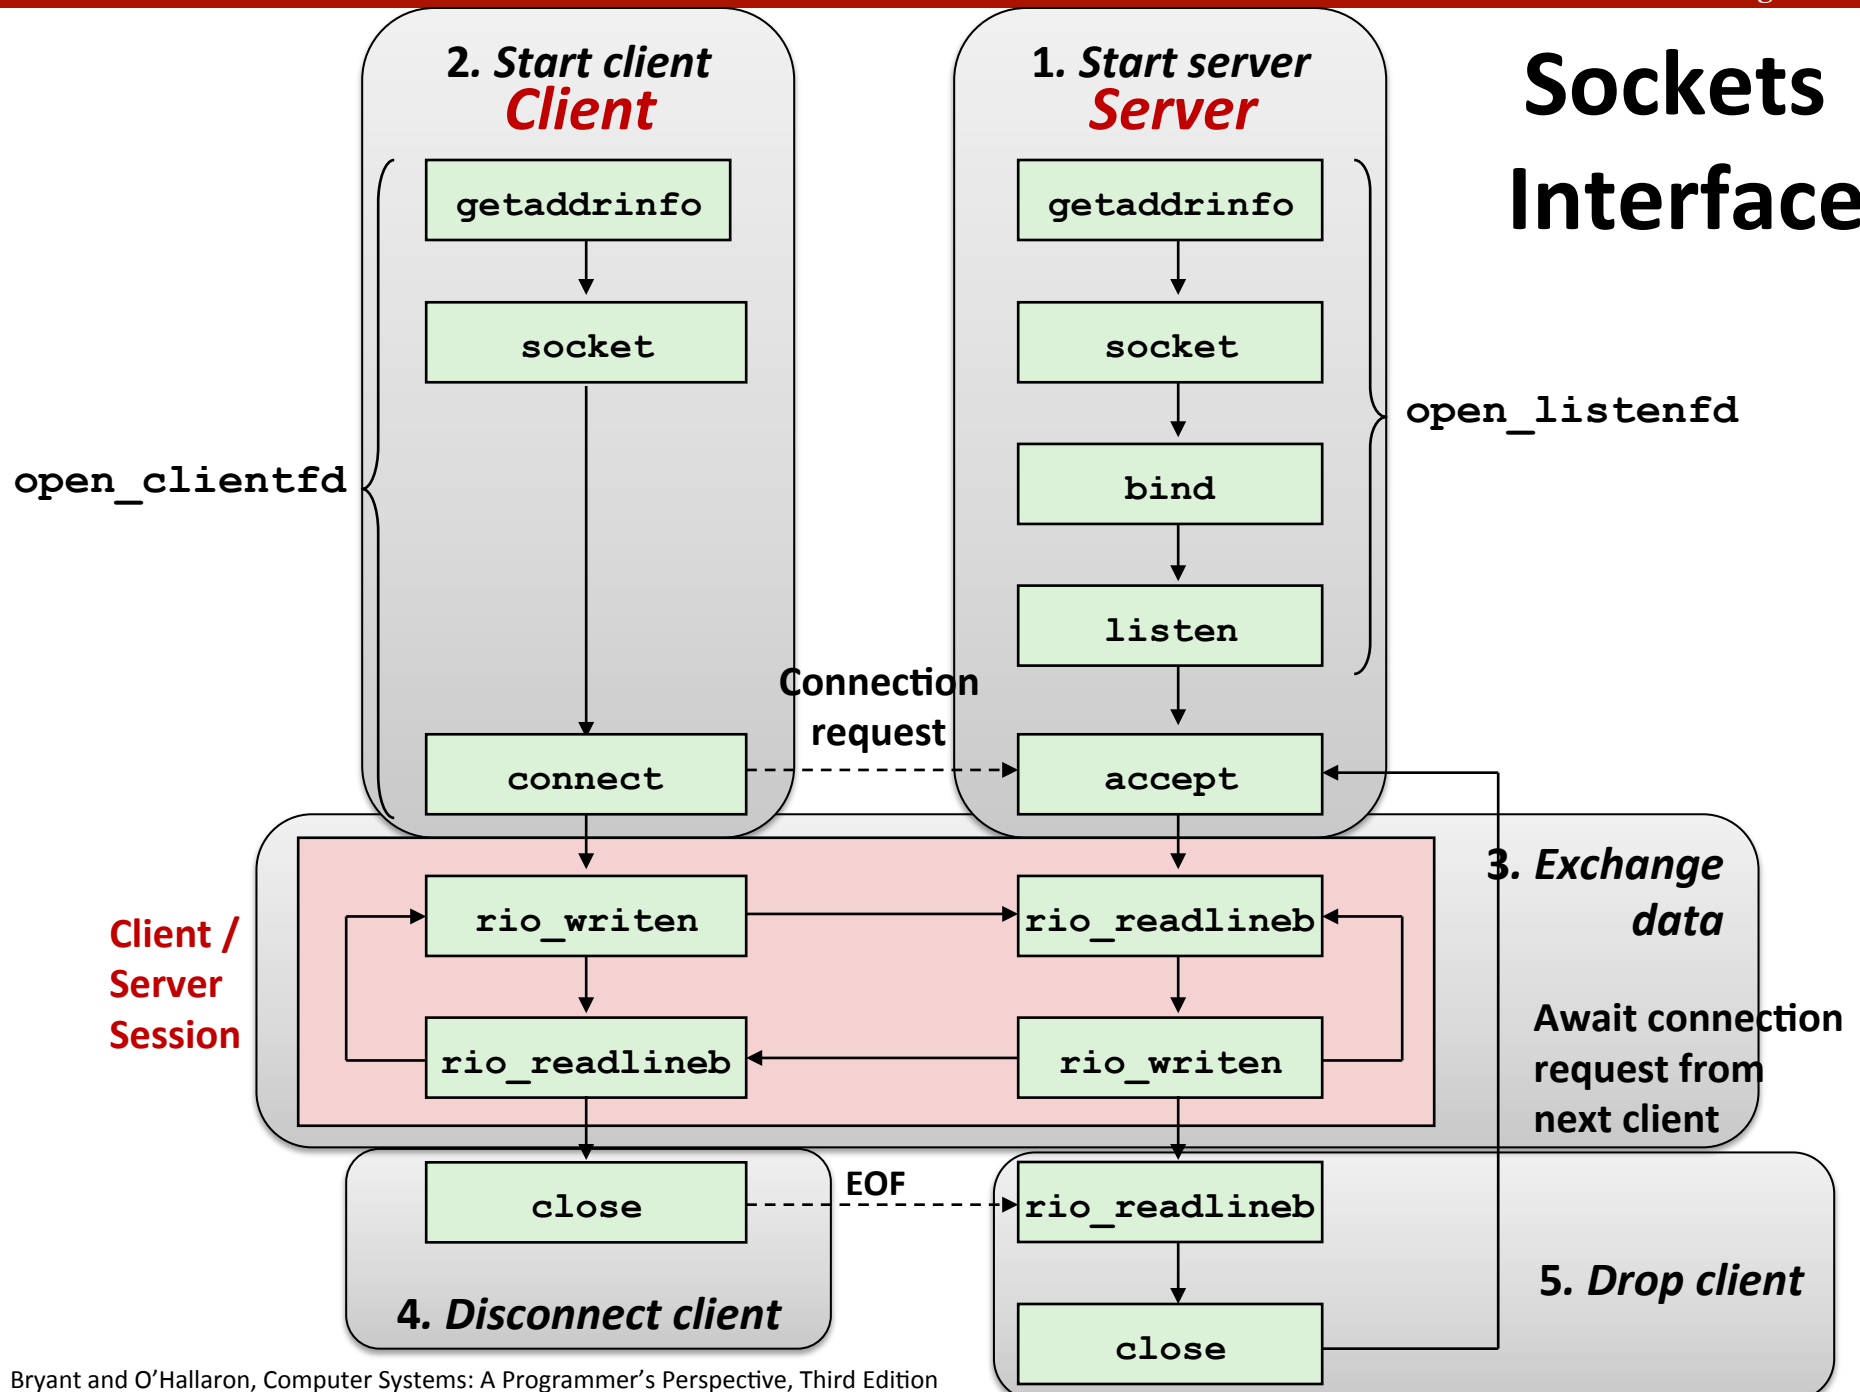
Sockets Interface

2. Start client
Client

getaddrinfo

socket

connect

open_clientfd

1. Start server
Server

getaddrinfo

socket

bind

listen

accept

open_listenfd

Connection request

Client / Server Session

rio_writen

rio_readlineb

rio_readlineb

rio_writen

3. Exchange data

Await connection request from next client

close

EOF

rio_readlineb

close

4. Disconnect client

5. Drop client

Bryant and O'Hallaron, Computer Systems: A Programmer's Perspective, Third Edition